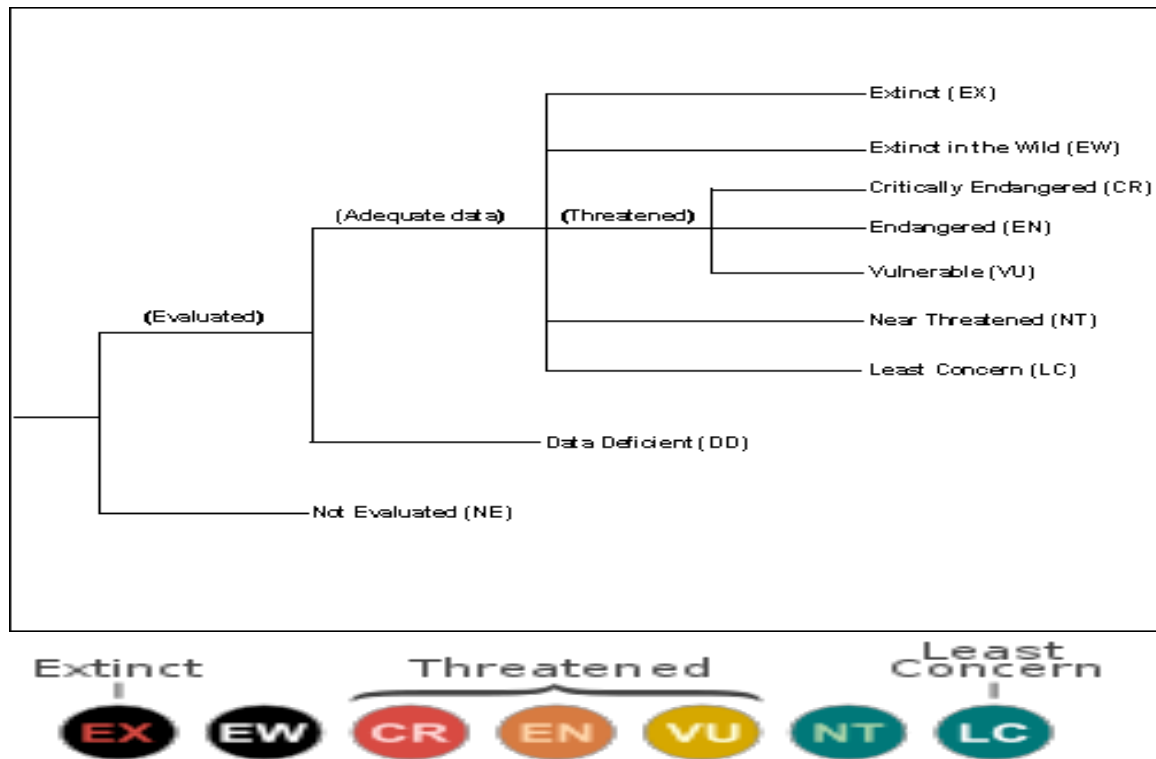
Extinct (EX)

Extinct in the Wild (EW)

(Adequate data)

(Threatened)

Critically Endangered (CR)

Endangered (EN)

Vulnerable (VU)

(Evaluated)

Near Threatened (NT)

Least Concern (LC)

Data Deficient (DD)

Not Evaluated (NE)

Extinct

Threatened

Least Concern

EX EW CR EN VU NT LC